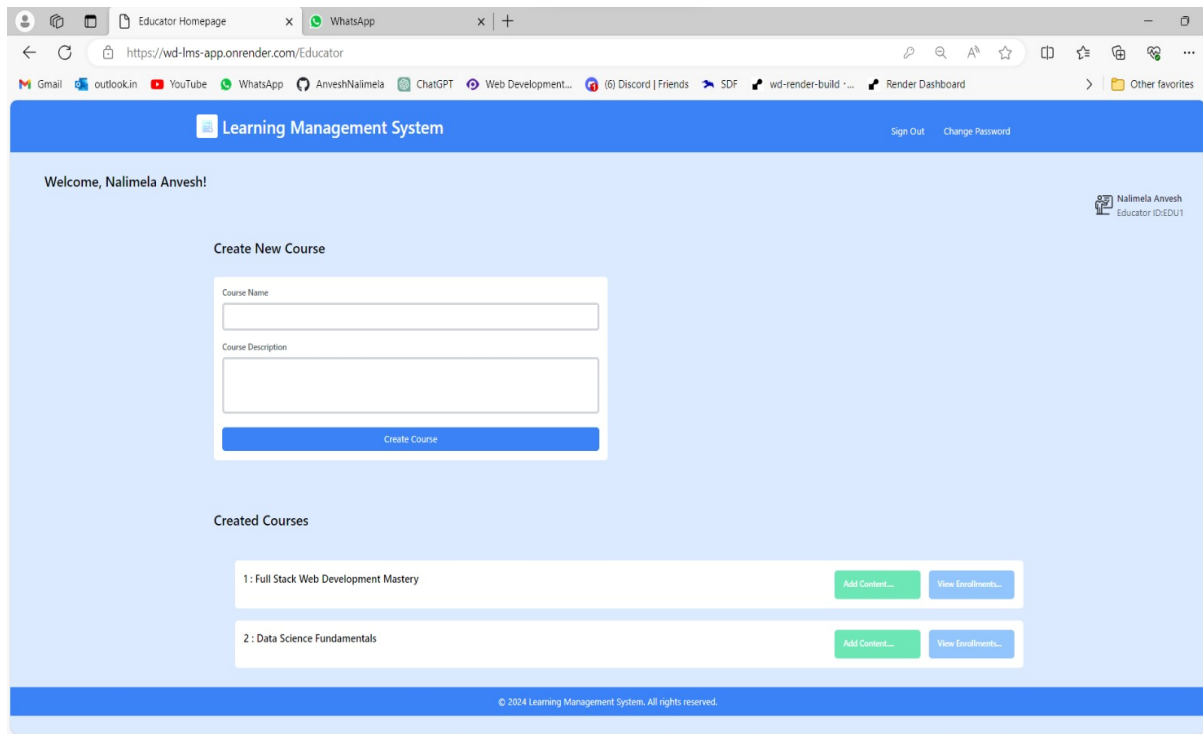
Educator Homepage ×
WhatsApp ×
https://wd-lms-app.onrender.com/Educator

Gmail outlook.in YouTube WhatsApp AnveshNalimela ChatGPT Web Development... (6) Discord | Friends SDF wd-render-build -... Render Dashboard
Other favorites

Learning Management System
Sign Out Change Password

Welcome, Nalimela Anvesh!

Nalimela Anvesh
Educator ID:EDU1

Create New Course

Course Name

Course Description

Create Course

Created Courses

1 : Full Stack Web Development Mastery
Add Content... View Enrollments...

2 : Data Science Fundamentals
Add Content... View Enrollments...

© 2024 Learning Management System. All rights reserved.